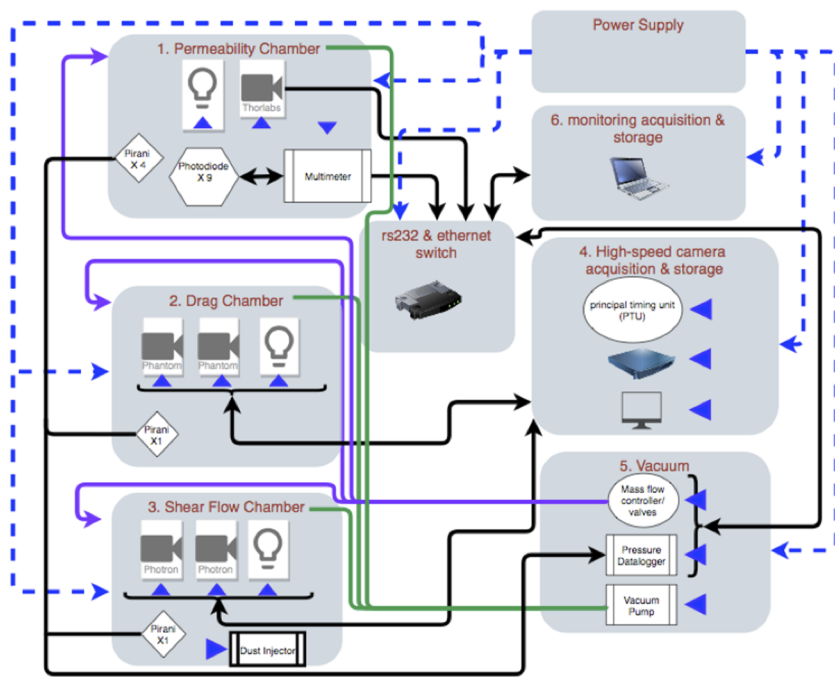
Power Supply

1. Permeability Chamber

Thorlabs

Pirani X 4

Photodiode X 9

Multimeter

6. monitoring acquisition & storage

rs232 & ethernet switch

4. High-speed camera acquisition & storage

principal timing unit (PTU)

2. Drag Chamber

Phantom

Phantom

Pirani X1

5. Vacuum

Mass flow controller/ valves

3. Shear Flow Chamber

Photron

Photron

Pressure Datalogger

Vacuum Pump

Pirani X1

Dust Injector